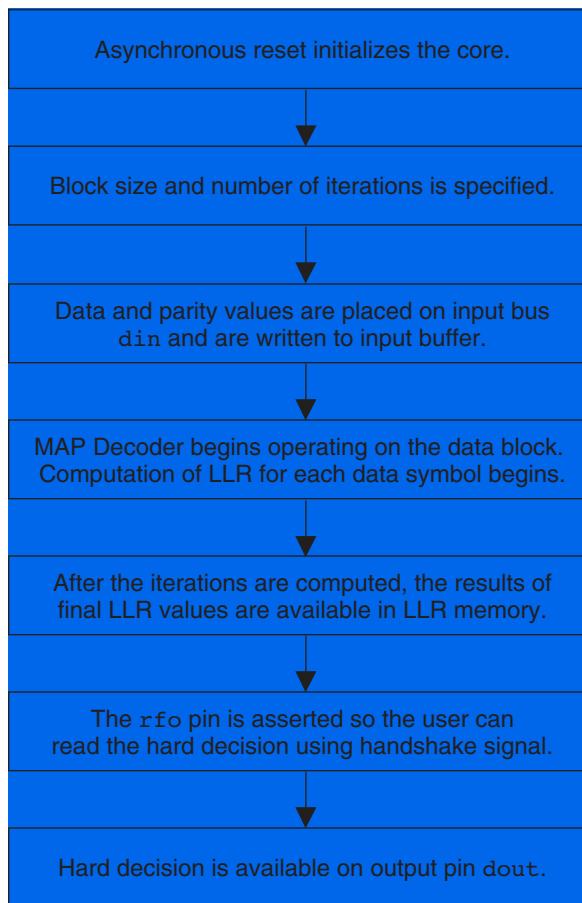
Asynchronous reset initializes the core.

Block size and number of iterations is specified.

Data and parity values are placed on input bus din and are written to input buffer.

MAP Decoder begins operating on the data block. Computation of LLR for each data symbol begins.

After the iterations are computed, the results of final LLR values are available in LLR memory.

The rfo pin is asserted so the user can read the hard decision using handshake signal.

Hard decision is available on output pin dout.